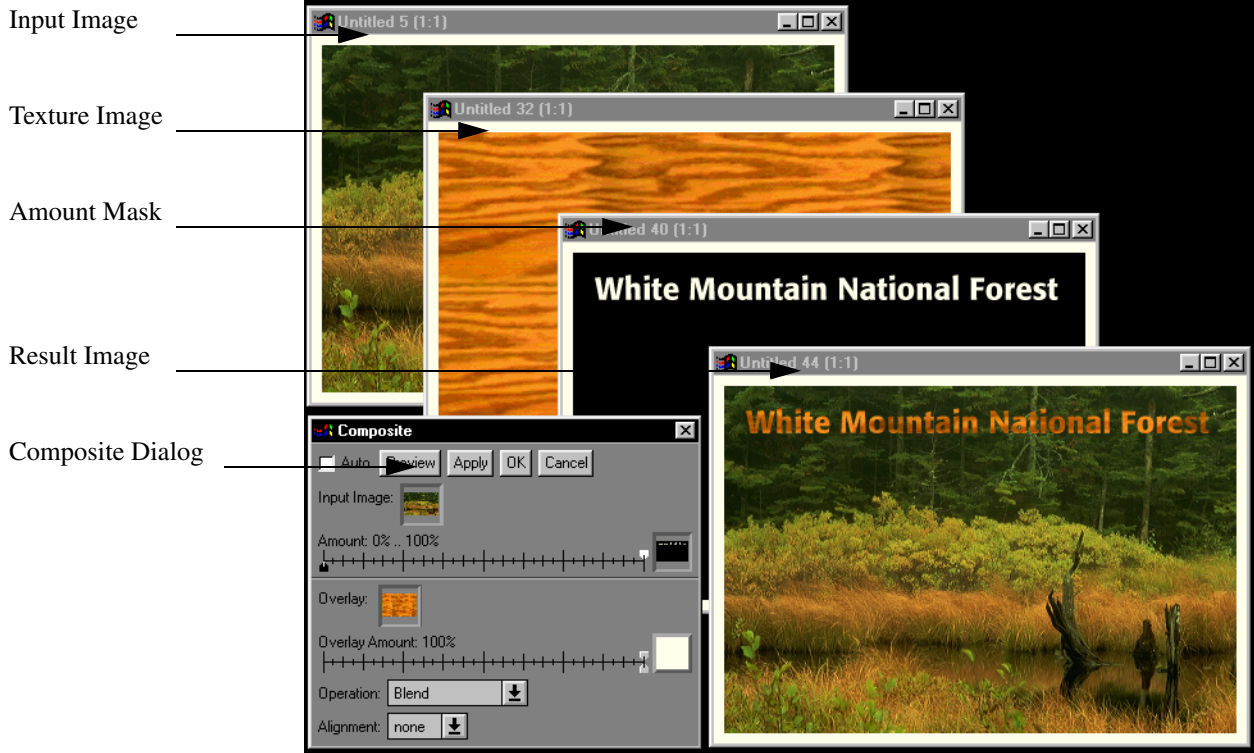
Input Image

Texture Image

Amount Mask

Result Image

Composite Dialog

Untitled 5 (1:1)

Untitled 32 (1:1)

Untitled 40 (1:1)

White Mountain National Forest

Untitled 44 (1:1)

White Mountain National Forest

Composite

Auto Preview Apply OK Cancel

Input Image:

Amount: 0% .. 100%

Overlay:

Overlay Amount: 100%

Operation: Blend

Alignment: none